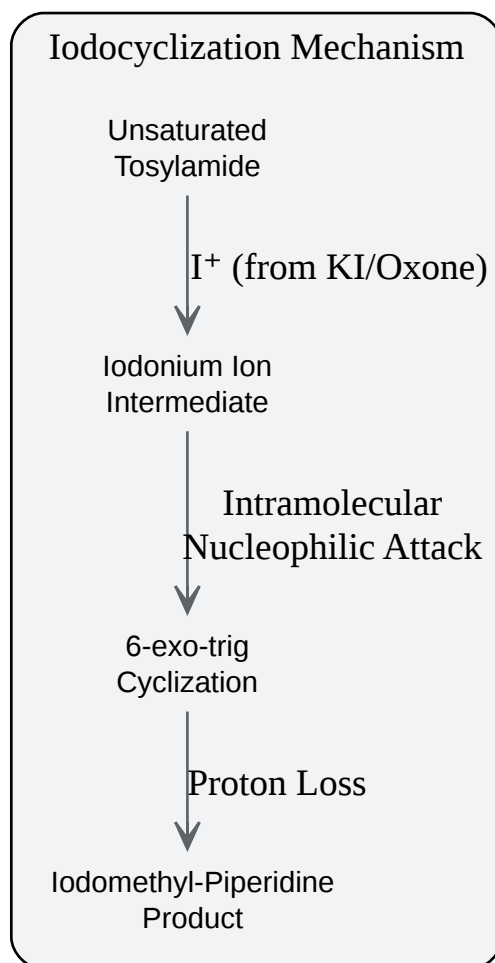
Iodocyclization Mechanism

Unsaturated Tosylamide

$I^+$ (from KI/Oxone)

Iodonium Ion Intermediate

Intramolecular Nucleophilic Attack

6-exo-trig Cyclization

Proton Loss

Iodomethyl-Piperidine Product